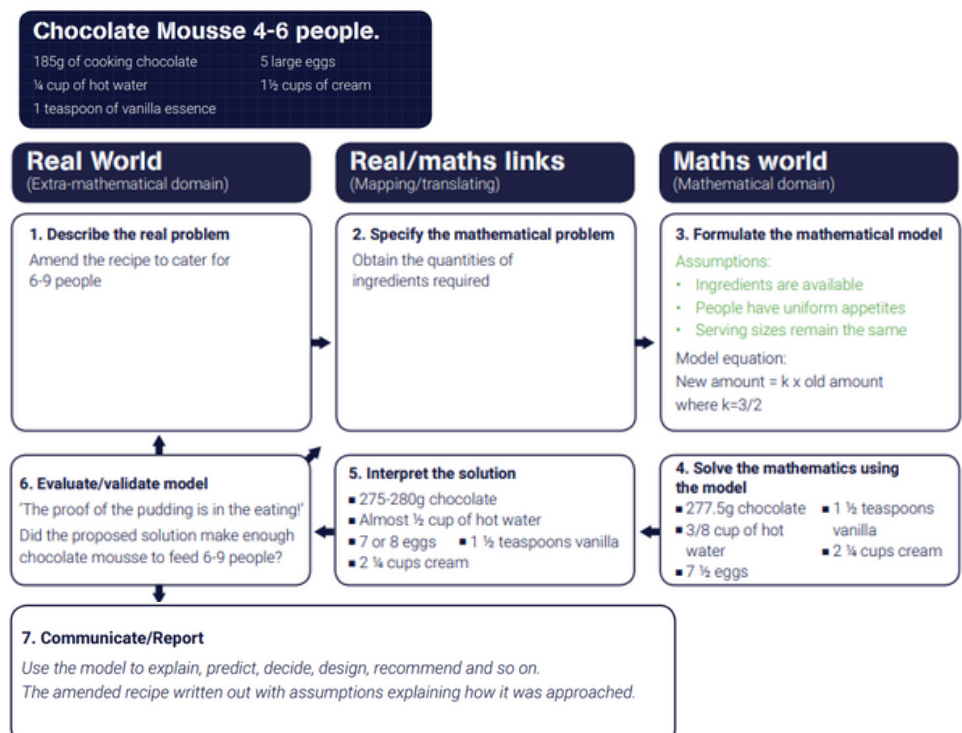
Chocolate Mousse 4-6 people.
185g of cooking chocolate
¼ cup of hot water
1 teaspoon of vanilla essence
5 large eggs
1½ cups of cream

Real World
(Extra-mathematical domain)

Real/maths links
(Mapping/translating)

Maths world
(Mathematical domain)

1. Describe the real problem
Amend the recipe to cater for 6-9 people

2. Specify the mathematical problem
Obtain the quantities of ingredients required

3. Formulate the mathematical model
Assumptions:
• Ingredients are available
• People have uniform appetites
• Serving sizes remain the same
Model equation:
New amount = k x old amount
where k=3/2

6. Evaluate/validate model
'The proof of the pudding is in the eating!'
Did the proposed solution make enough chocolate mousse to feed 6-9 people?

5. Interpret the solution
▪ 275-280g chocolate
▪ Almost ½ cup of hot water
▪ 7 or 8 eggs
▪ 1 ½ teaspoons vanilla
▪ 2 ¼ cups cream

4. Solve the mathematics using the model
▪ 277.5g chocolate
▪ 3/8 cup of hot water
▪ 7 ½ eggs
▪ 1 ½ teaspoons vanilla
▪ 2 ¼ cups cream

7. Communicate/Report
Use the model to explain, predict, decide, design, recommend and so on.
The amended recipe written out with assumptions explaining how it was approached.